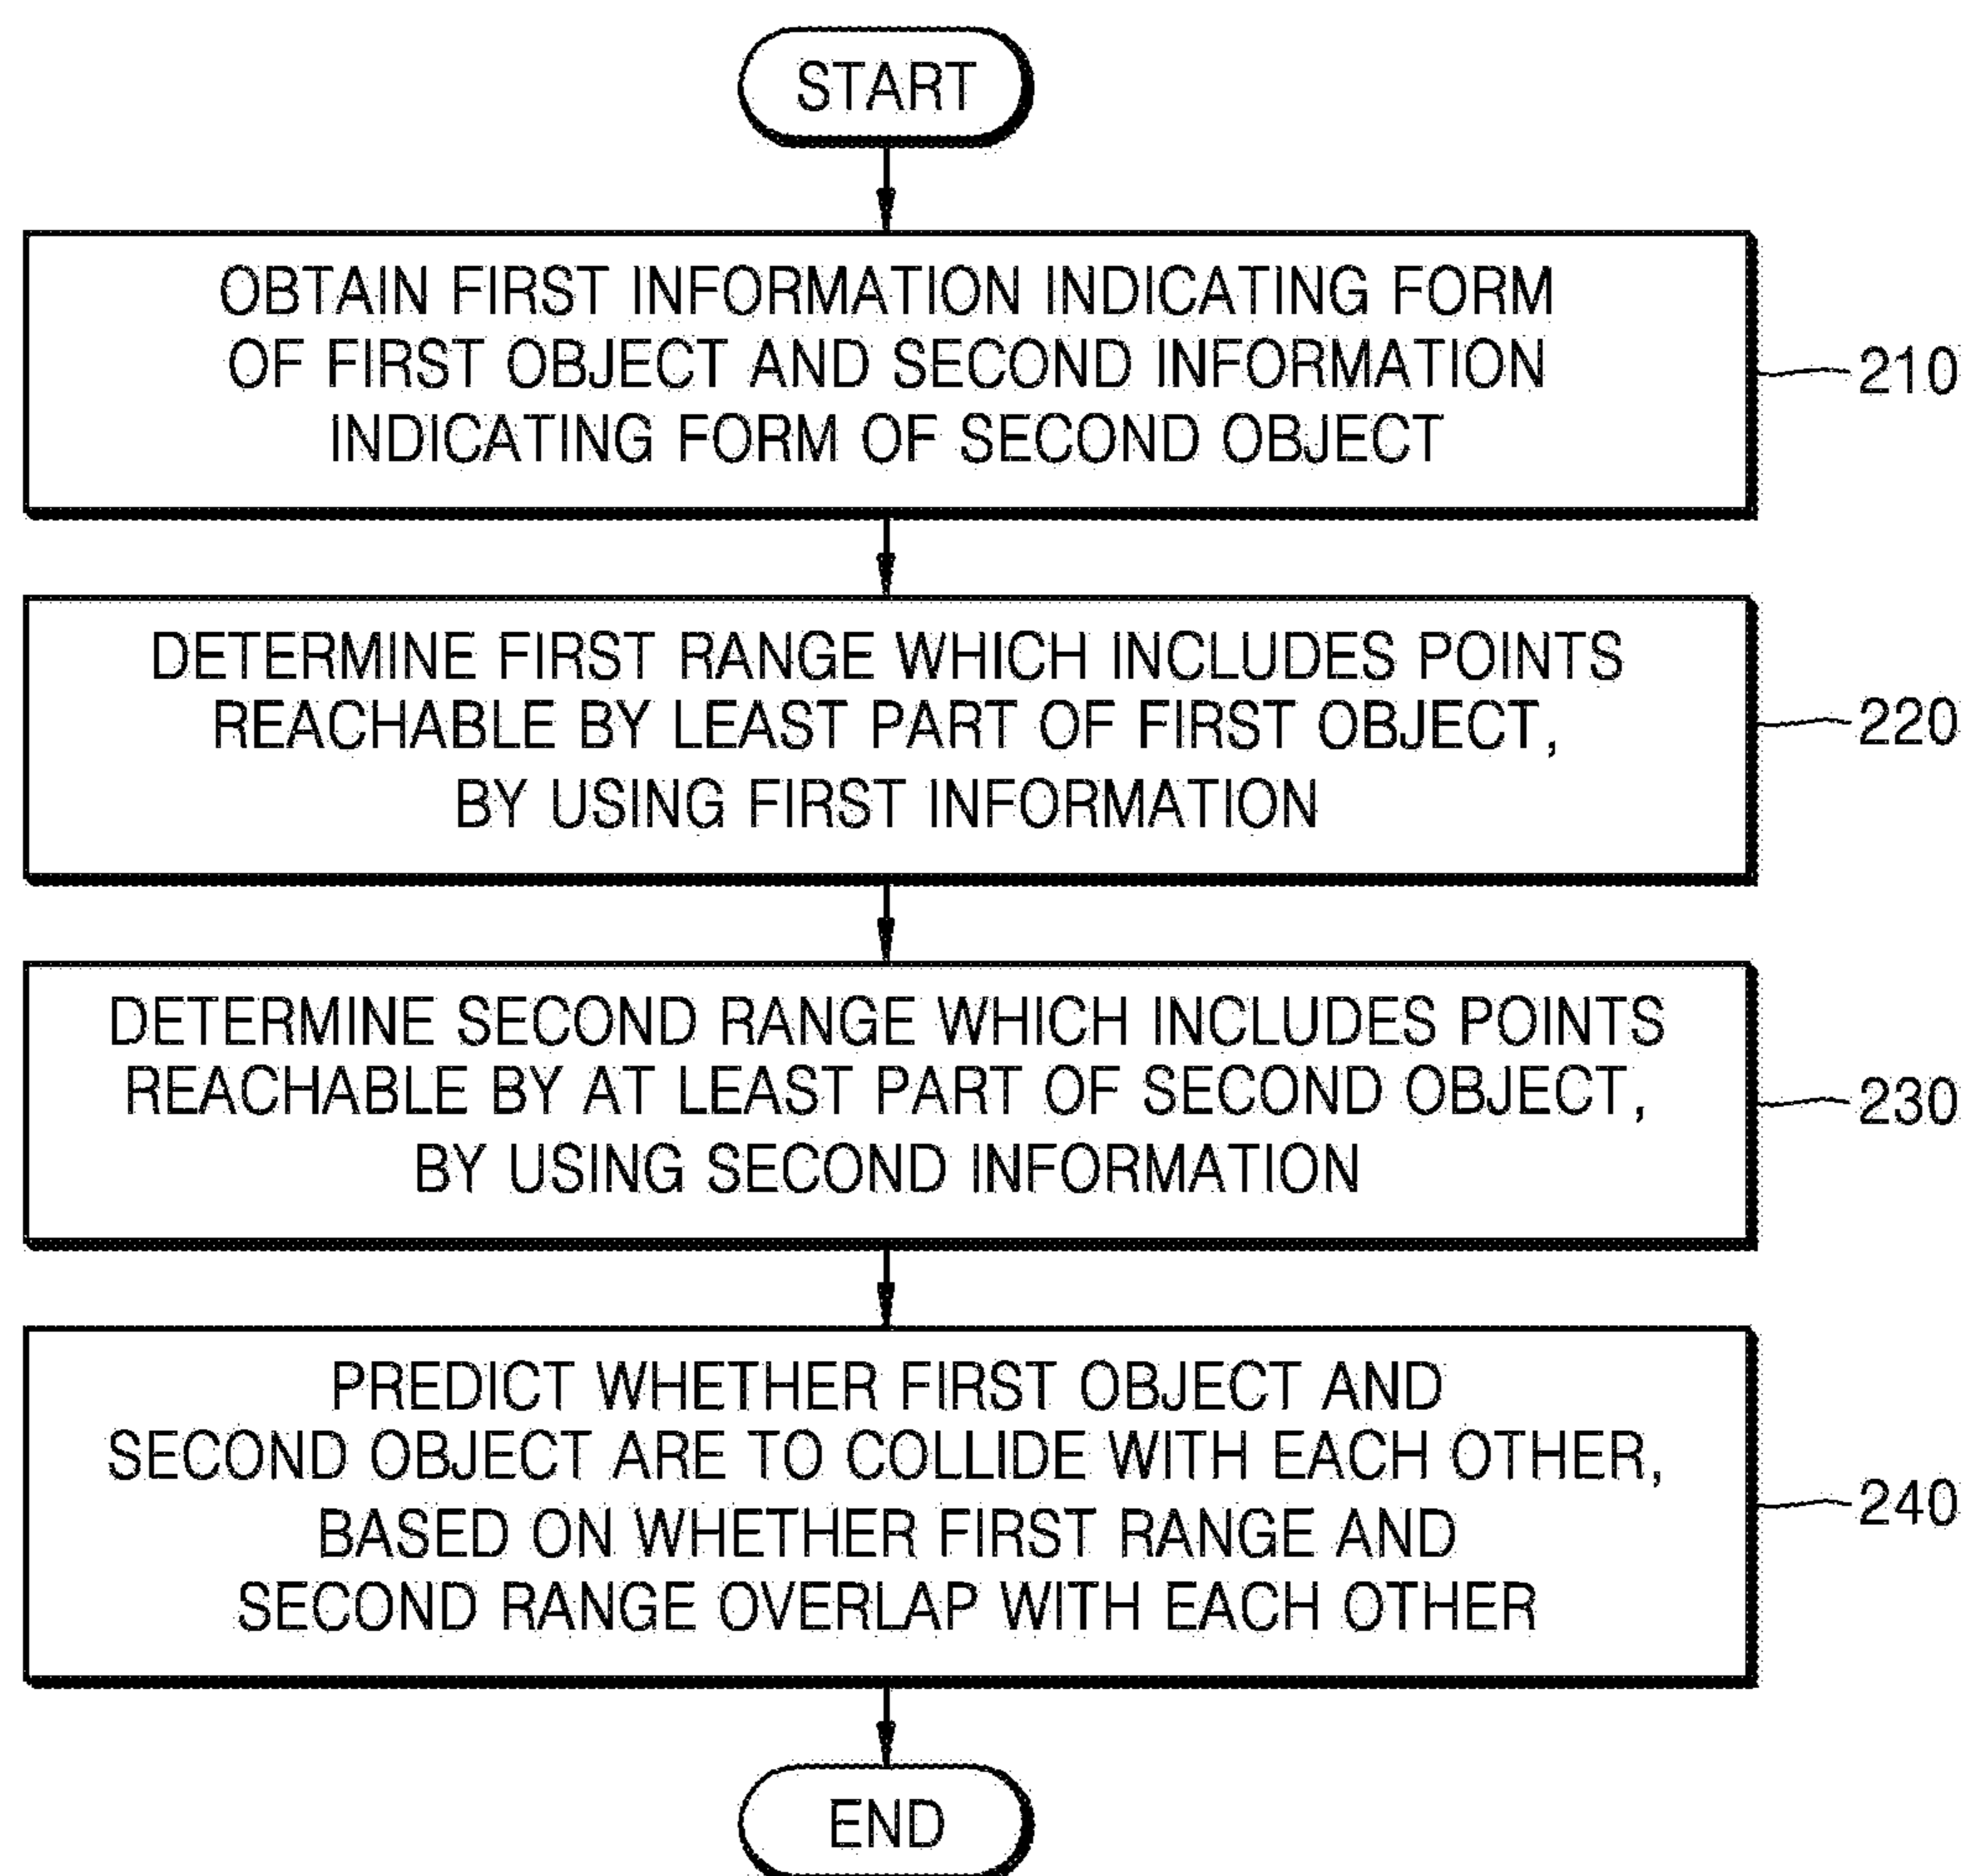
START

OBTAIN FIRST INFORMATION INDICATING FORM OF FIRST OBJECT AND SECOND INFORMATION INDICATING FORM OF SECOND OBJECT

210

DETERMINE FIRST RANGE WHICH INCLUDES POINTS REACHABLE BY LEAST PART OF FIRST OBJECT, BY USING FIRST INFORMATION

220

DETERMINE SECOND RANGE WHICH INCLUDES POINTS REACHABLE BY AT LEAST PART OF SECOND OBJECT, BY USING SECOND INFORMATION

230

PREDICT WHETHER FIRST OBJECT AND SECOND OBJECT ARE TO COLLIDE WITH EACH OTHER, BASED ON WHETHER FIRST RANGE AND SECOND RANGE OVERLAP WITH EACH OTHER

240

END